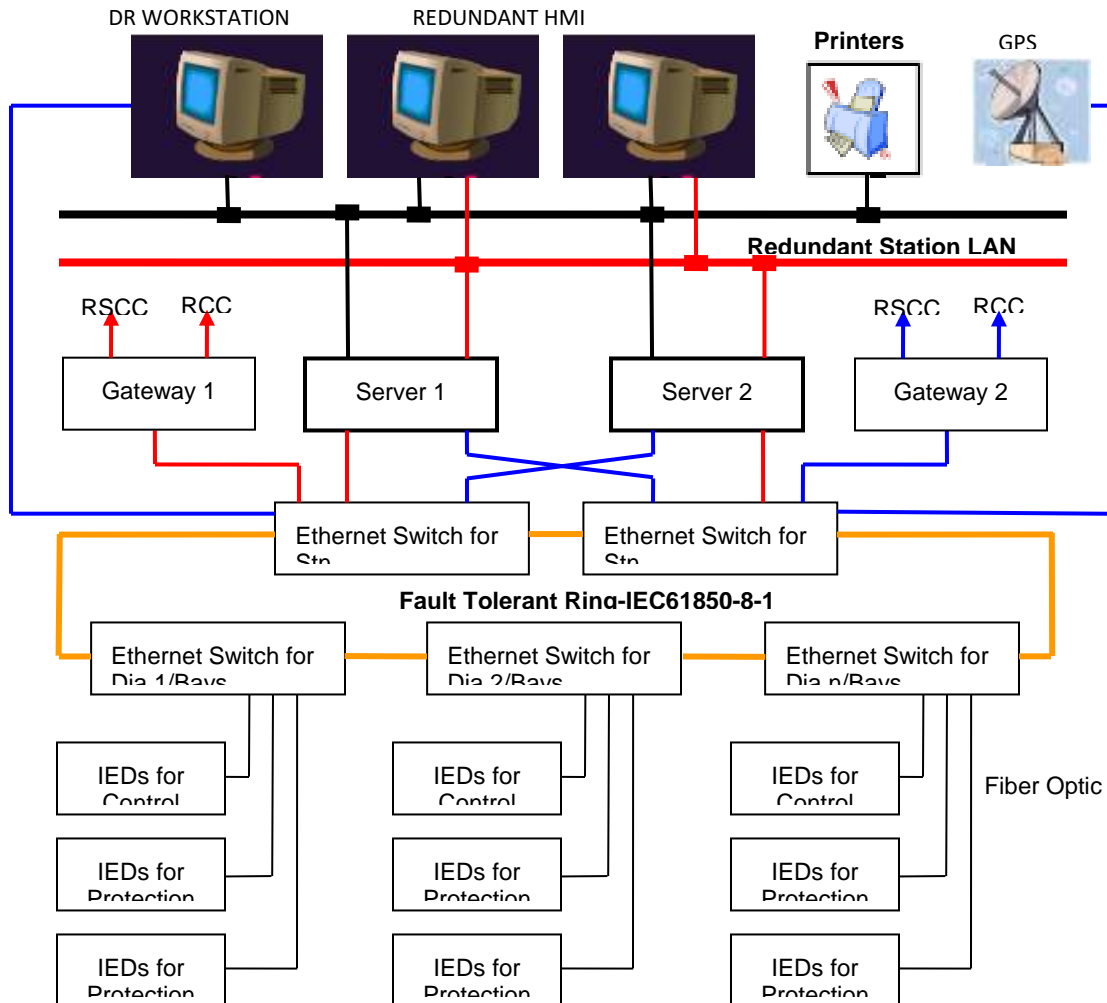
DR WORKSTATION

REDUNDANT HMI

Printers

GPS

Redundant Station LAN

RSCC RCC

RSCC RCC

Gateway 1

Server 1

Server 2

Gateway 2

Ethernet Switch for Stn

Ethernet Switch for Stn

Fault Tolerant Ring-IEC61850-8-1

Ethernet Switch for Dia 1/Bays

Ethernet Switch for Dia 2/Bays

Ethernet Switch for Dia n/Bays

IEDs for Control

IEDs for Control

IEDs for Control

Fiber Optic

IEDs for Protection

IEDs for Protection

IEDs for Protection

IEDs for Protection

IEDs for Protection

IEDs for Protection